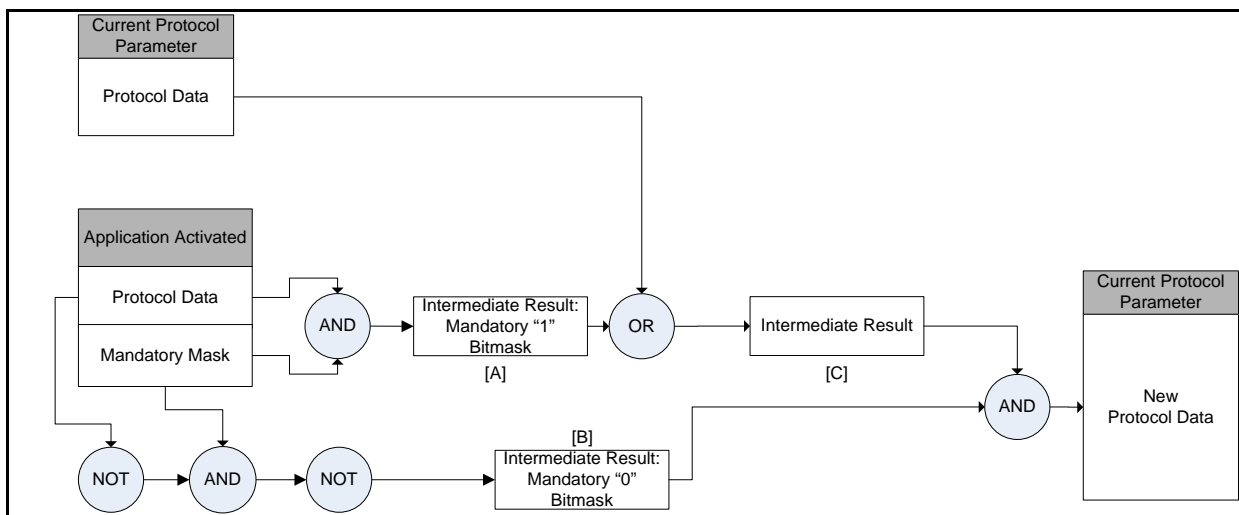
Current Protocol Parameter

Protocol Data

Application Activated

Protocol Data

Mandatory Mask

AND

Intermediate Result: Mandatory “1” Bitmask

[A]

OR

Intermediate Result

[C]

Current Protocol Parameter

New Protocol Data

AND

[B]

Intermediate Result: Mandatory “0” Bitmask

NOT

AND

NOT